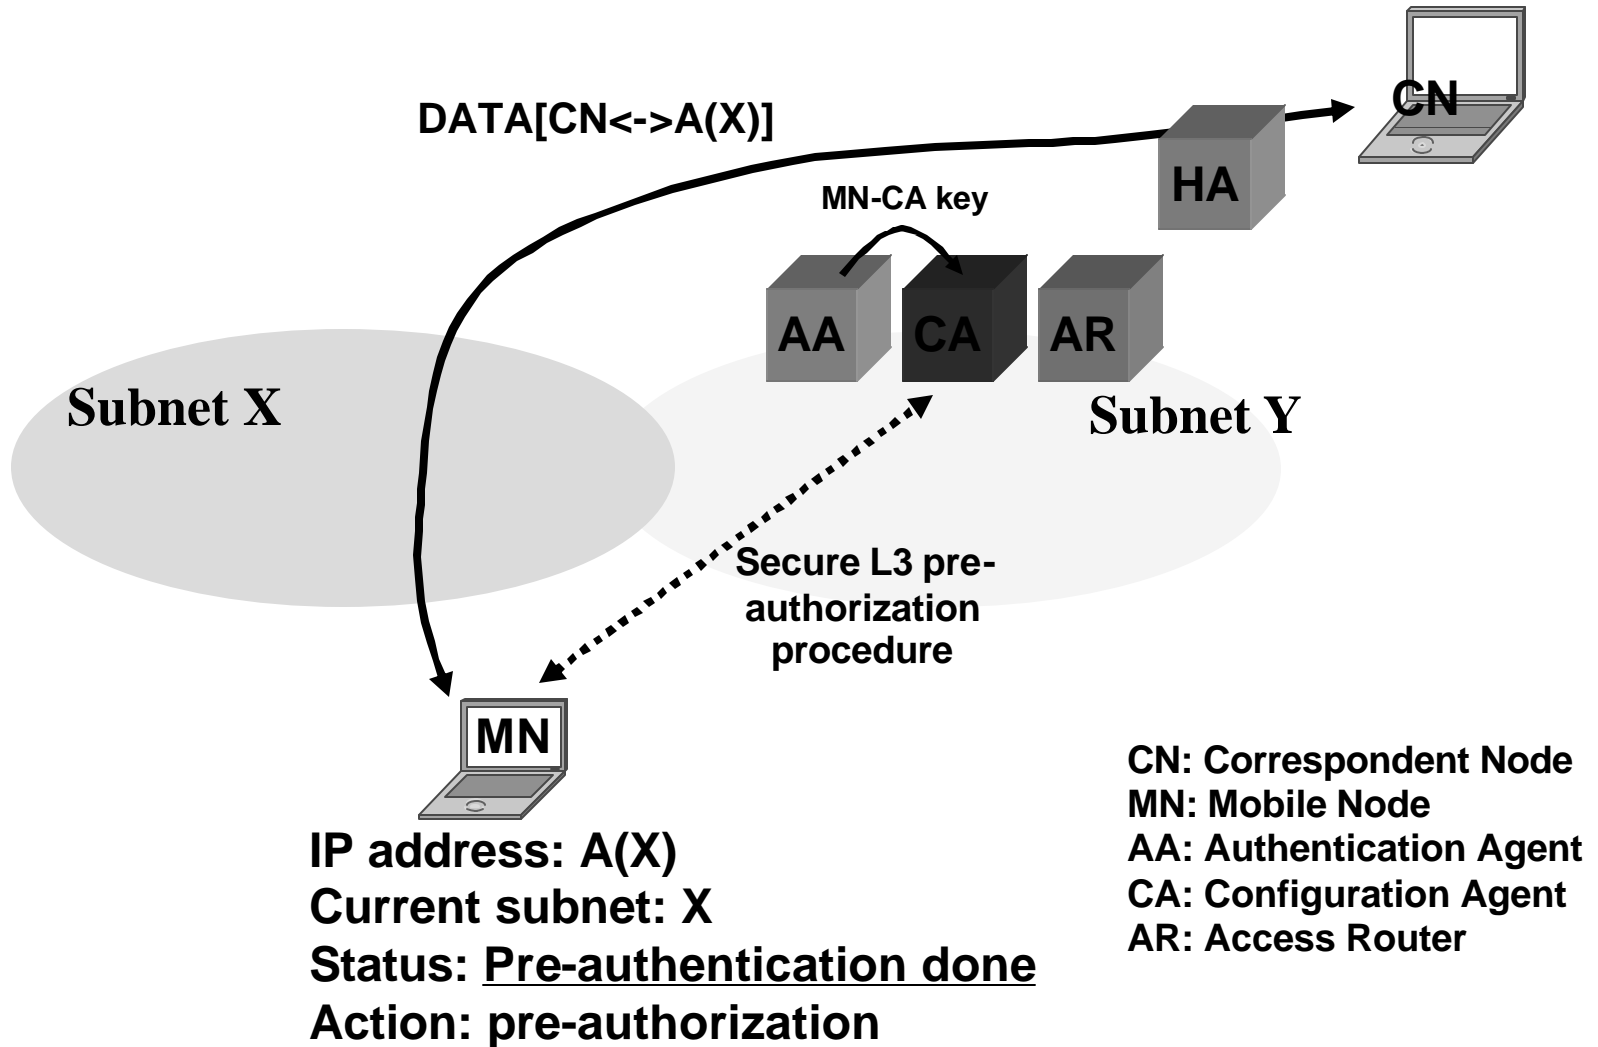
DATA[CN<->A(X)]

CN

HA

MN-CA key

AA

CA

AR

Subnet X

Subnet Y

Secure L3 pre-authorization procedure

MN

IP address: A(X)
Current subnet: X
Status: Pre-authentication done
Action: pre-authorization

CN: Correspondent Node
MN: Mobile Node
AA: Authentication Agent
CA: Configuration Agent
AR: Access Router